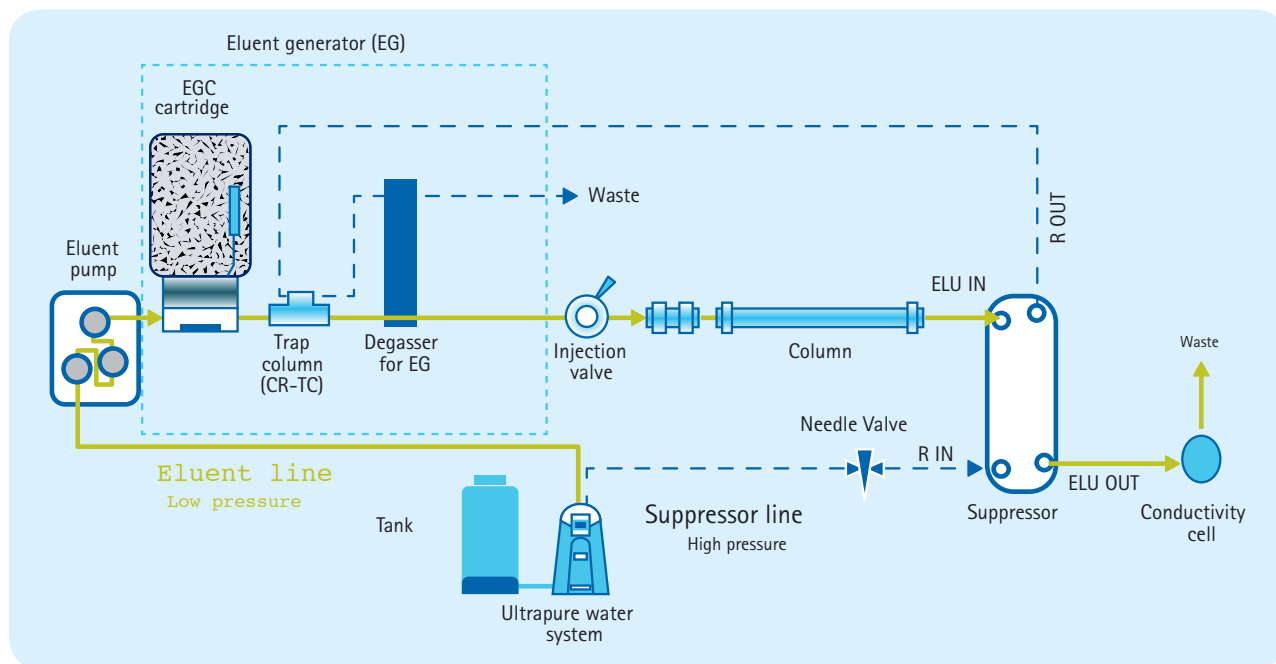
Eluent generator (EG)

EGC cartridge

Waste

R OUT

Eluent pump

ELU IN

Trap column (CR-TC)

Degasser for EG

Injection valve

Column

Waste

Needle Valve

R IN

Eluent line
Low pressure

ELU OUT

Tank

Suppressor line
High pressure

Suppressor

Conductivity cell

Ultrapure water system